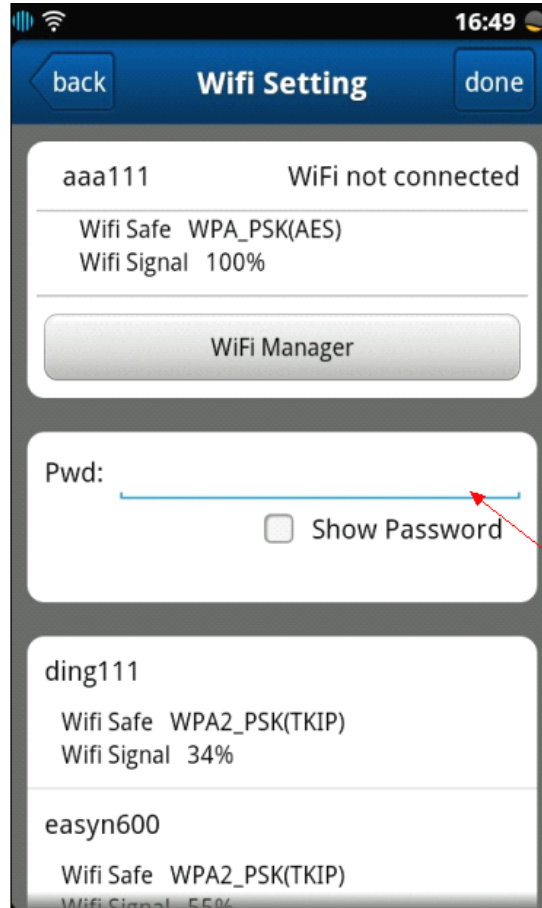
16:49

back

Wifi Setting

done

aaa111

WiFi not connected

Wifi Safe WPA_PSK(AES)
Wifi Signal 100%

WiFi Manager

Pwd:

Show Password

ding111

Wifi Safe WPA2_PSK(TKIP)
Wifi Signal 34%

easyn600

Wifi Safe WPA2_PSK(TKIP)
Wifi Signal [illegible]